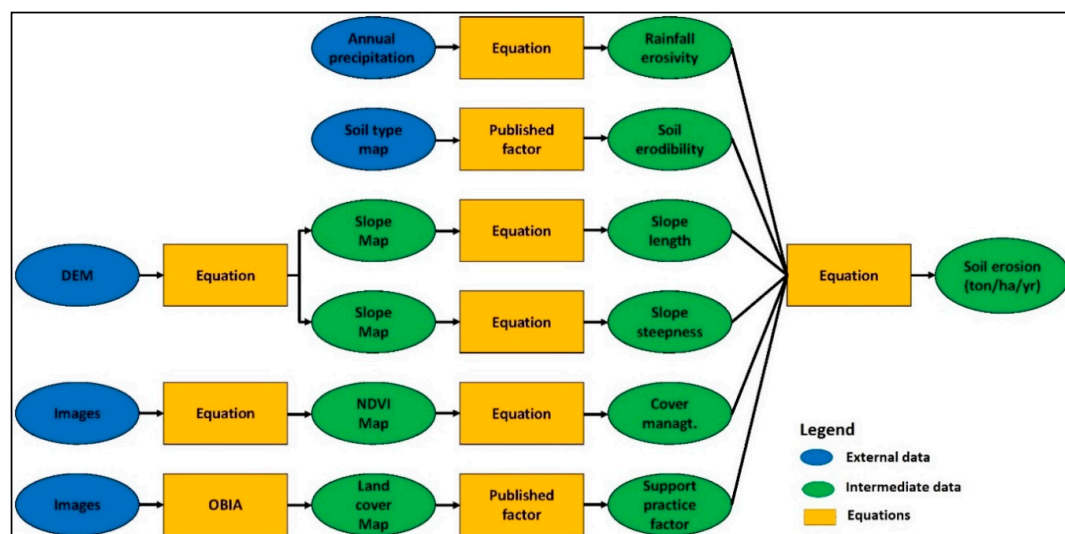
Annual precipitation

Equation

Rainfall erosivity

Soil type map

Published factor

Soil erodibility

DEM

Equation

Slope Map

Equation

Slope length

Slope Map

Equation

Slope steepness

Equation

Soil erosion (ton/ha/yr)

Images

Equation

NDVI Map

Equation

Cover managt.

Images

OBIA

Land cover Map

Published factor

Support practice factor

Legend

External data

Intermediate data

Equations